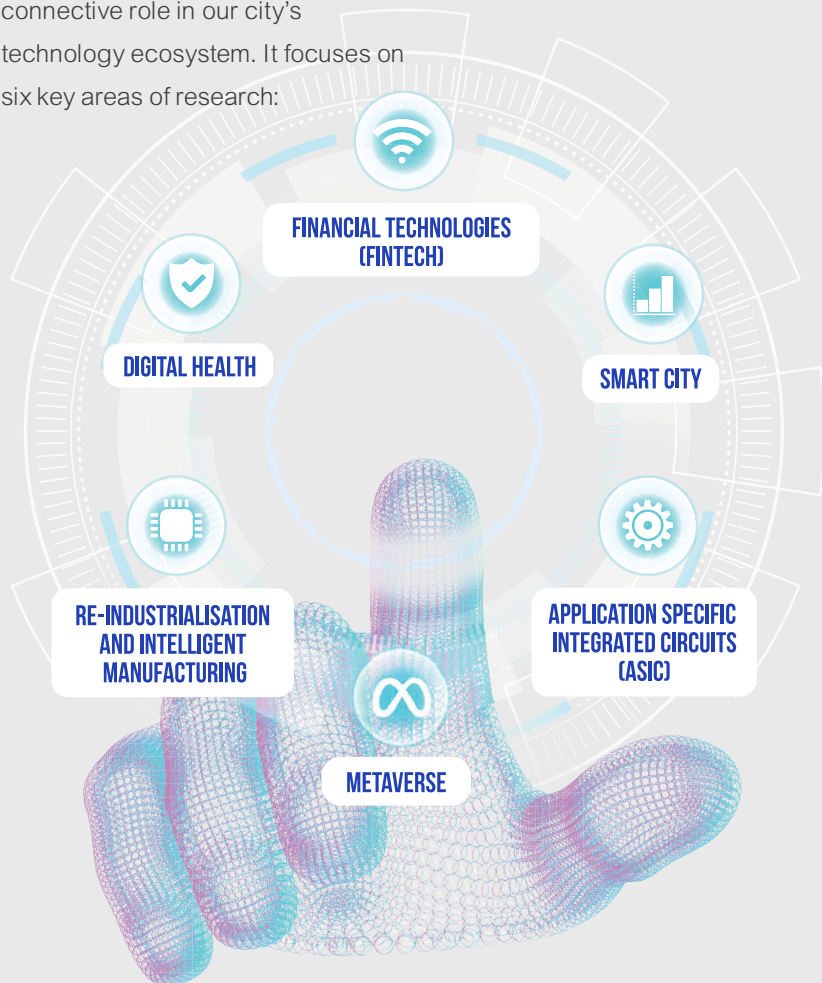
connective role in our city's technology ecosystem. It focuses on six key areas of research:

FINANCIAL TECHNOLOGIES (FINTECH)

DIGITAL HEALTH

SMART CITY

RE-INDUSTRIALISATION AND INTELLIGENT MANUFACTURING

APPLICATION SPECIFIC INTEGRATED CIRCUITS (ASIC)

METAVERSE